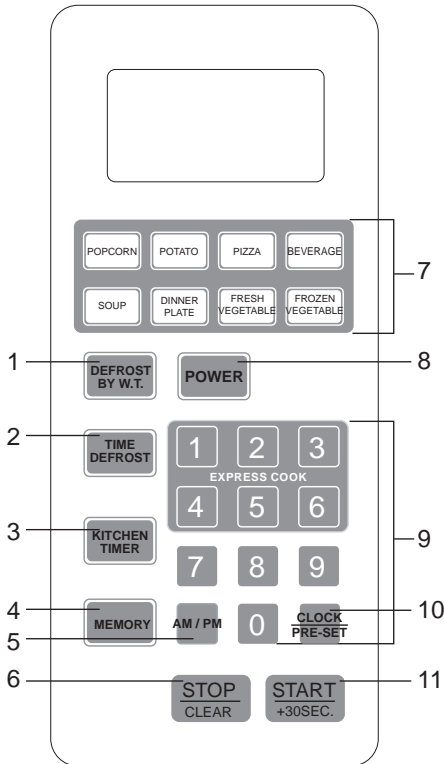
POPCORN
POTATO
PIZZA
BEVERAGE
SOUP
DINNER PLATE
FRESH VEGETABLE
FROZEN VEGETABLE
7

1
DEFROST BY W.T.
POWER
8

2
TIME DEFROST
1
2
3
EXPRESS COOK
4
5
6

3
KITCHEN TIMER
7
8
9
9

4
MEMORY
AM / PM
0
CLOCK
PRE-SET
10
5

6
STOP
CLEAR
START
+30SEC.
11